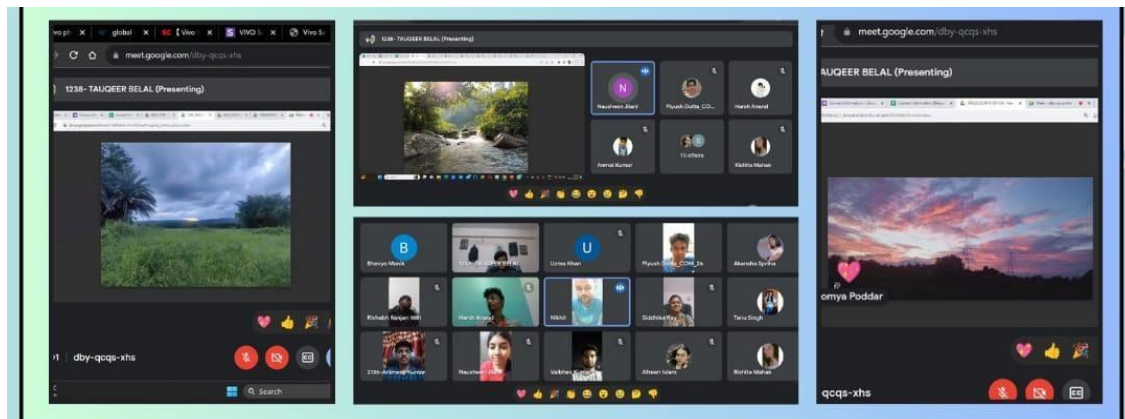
vivo ph | global | Vivo | VIVO S | Vivo S

meet.google.com/dby-qcqs-xhs

1238- TAUQEER BELAL (Presenting)

01 | dby-qcqs-xhs

Search

1238 - TAUQEER BELAL (Presenting)

Nausheen Jilani

Piyush Dutta_CO...

Harsh Anand

Anmol Kumar

15 others

Richita Mahan

Bhavya Monk

Umra Khan

Piyush Dutta_COM_26

Akansha Sprina

Rishabh Ranjan Mit

Harsh Anand

Nikhil

Siddhika Ray

Tanu Singh

Anmol Kumar

Nausheen Jilani

Vaibhav

Afreen Islam

Richita Mahan

meet.google.com/dby-qcqs-xhs

TAUQEER BELAL (Presenting)

omya Poddar

qcqs-xhs